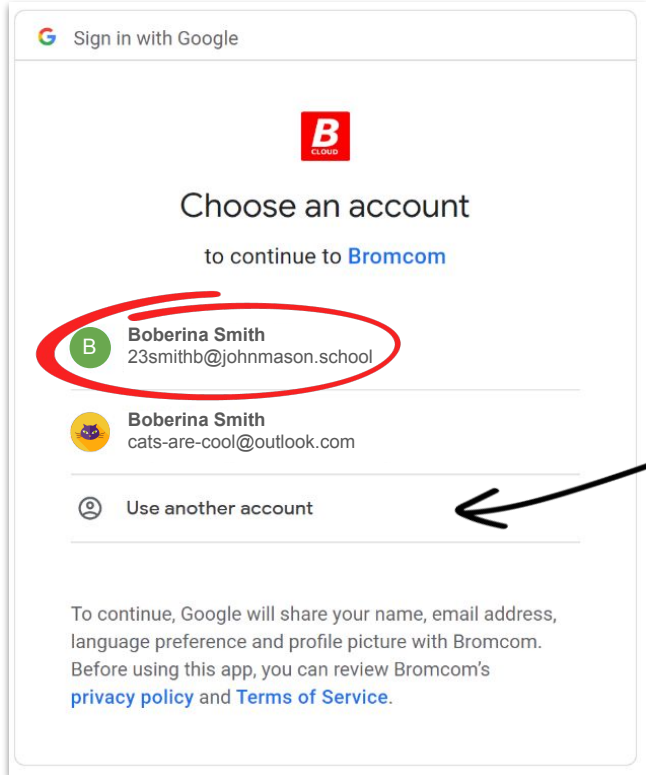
G Sign in with Google

B
CLOUD

Choose an account

to continue to Bromcom

B
Boberina Smith
23smithb@johnmason.school

Boberina Smith
cats-are-cool@outlook.com

Use another account

To continue, Google will share your name, email address, language preference and profile picture with Bromcom. Before using this app, you can review Bromcom's privacy policy and Terms of Service.